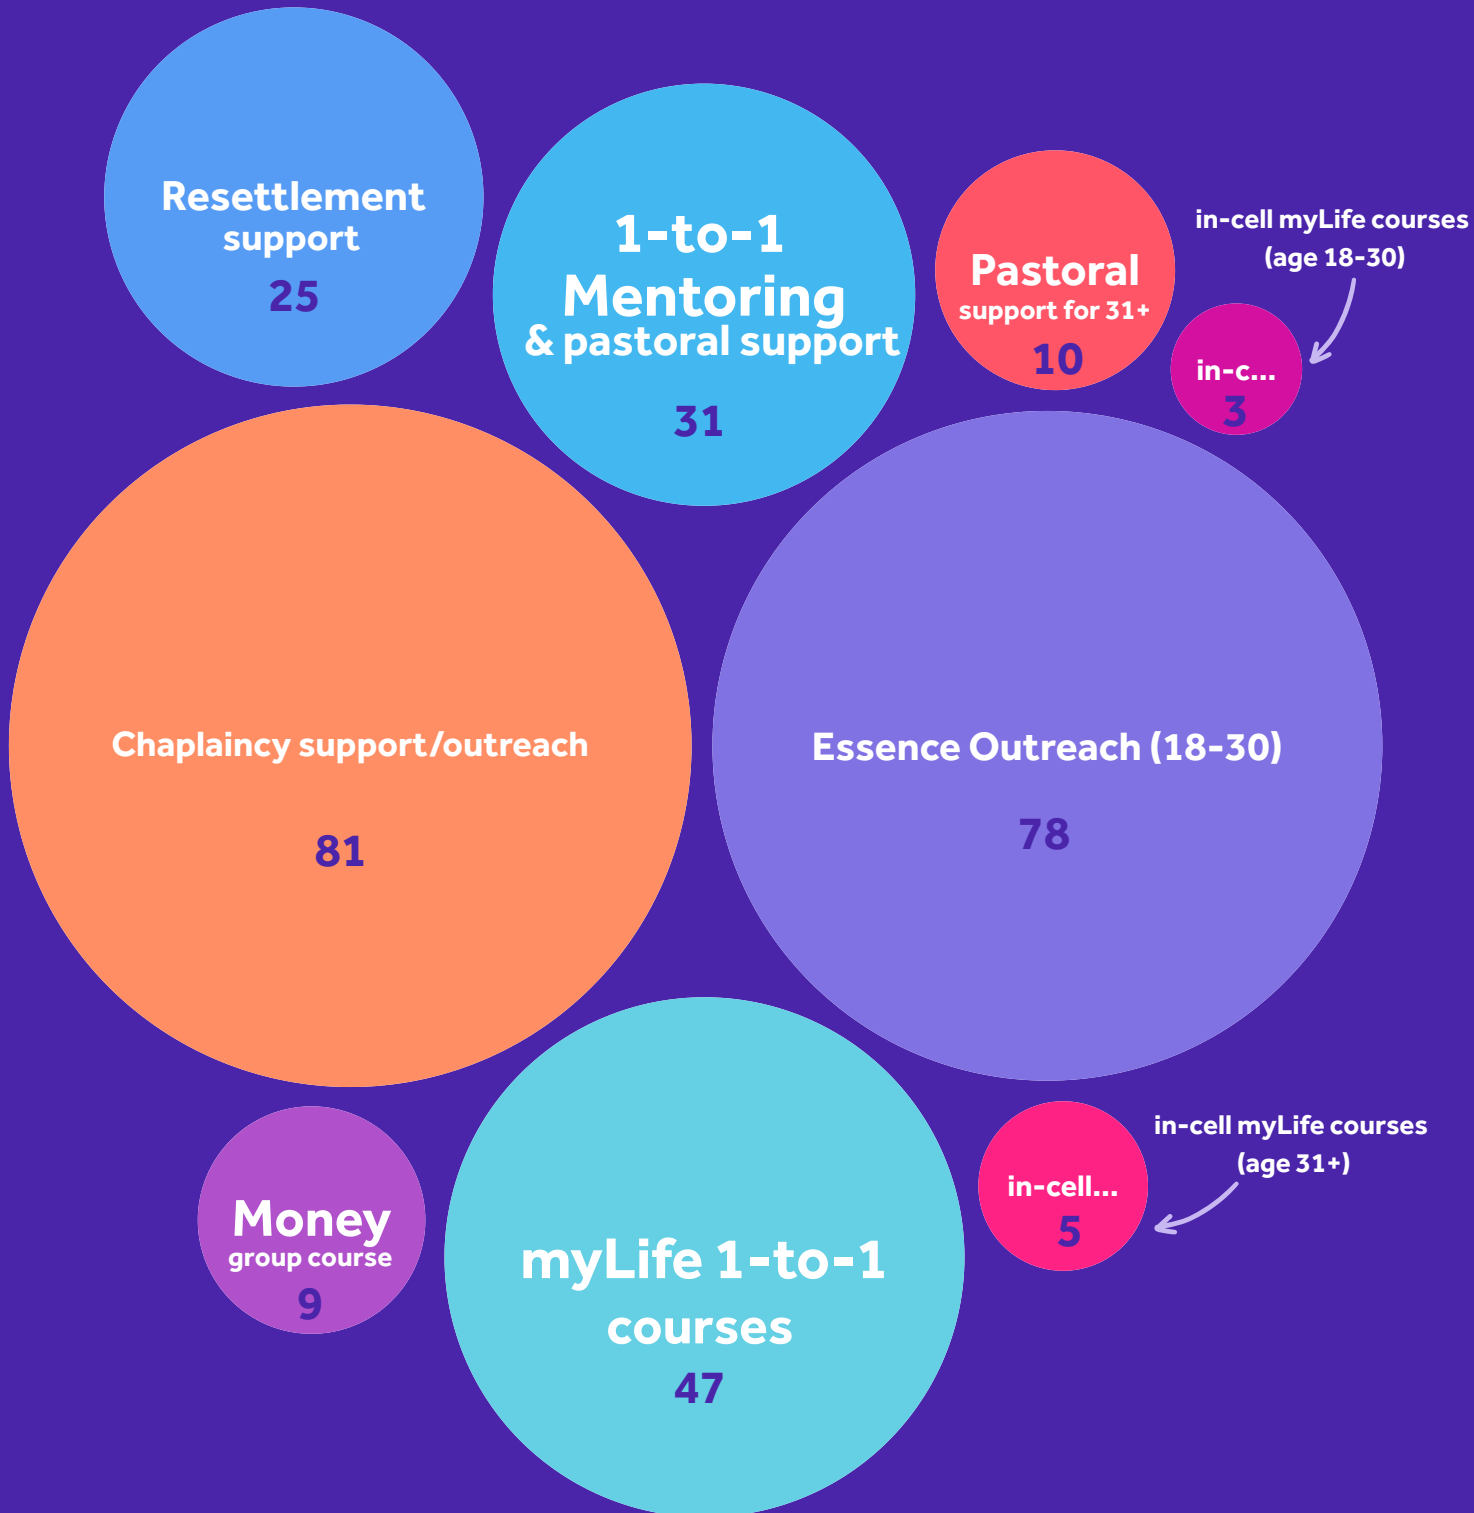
Resettlement support
25

1-to-1 Mentoring & pastoral support
31

Pastoral support for 31+
10

in-cell myLife courses (age 18-30)

in-c...
3

Chaplaincy support/outreach
81

Essence Outreach (18-30)
78

Money group course
9

myLife 1-to-1 courses
47

in-cell...
5

in-cell myLife courses (age 31+)